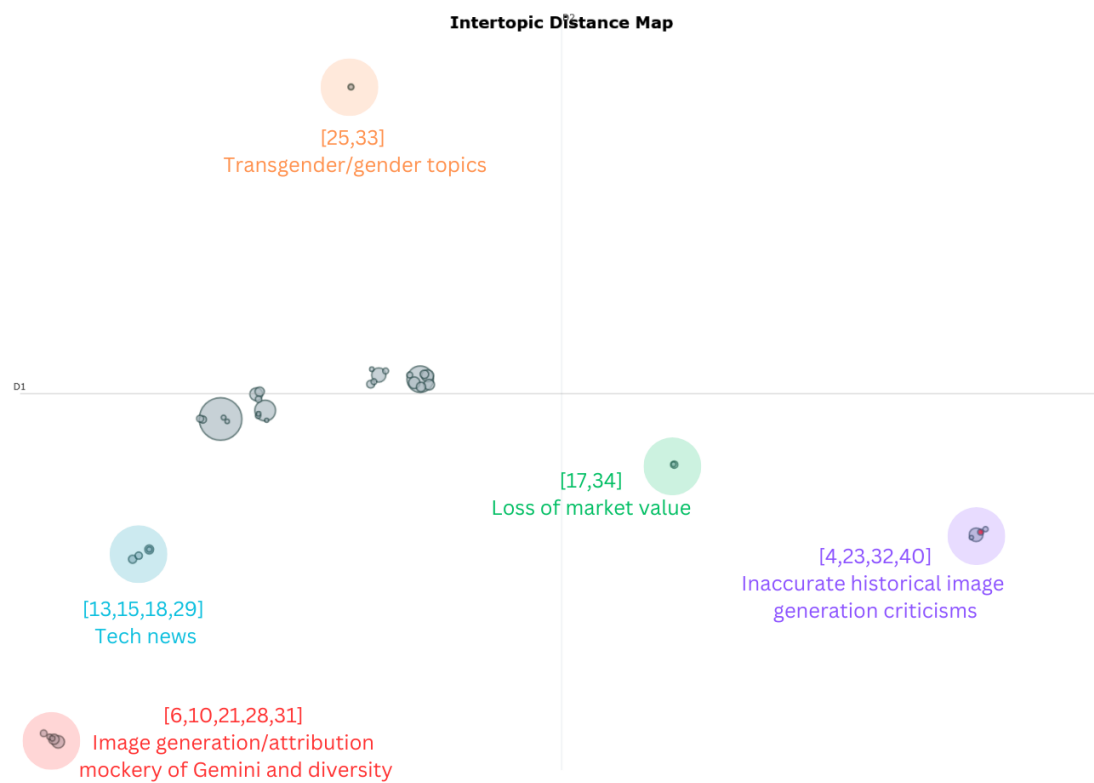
Intertopic Distance Map

D2

[25,33]
Transgender/gender topics

D1

[17,34]
Loss of market value

[4,23,32,40]
Inaccurate historical image generation criticisms

[13,15,18,29]
Tech news

[6,10,21,28,31]
Image generation/attribution mockery of Gemini and diversity